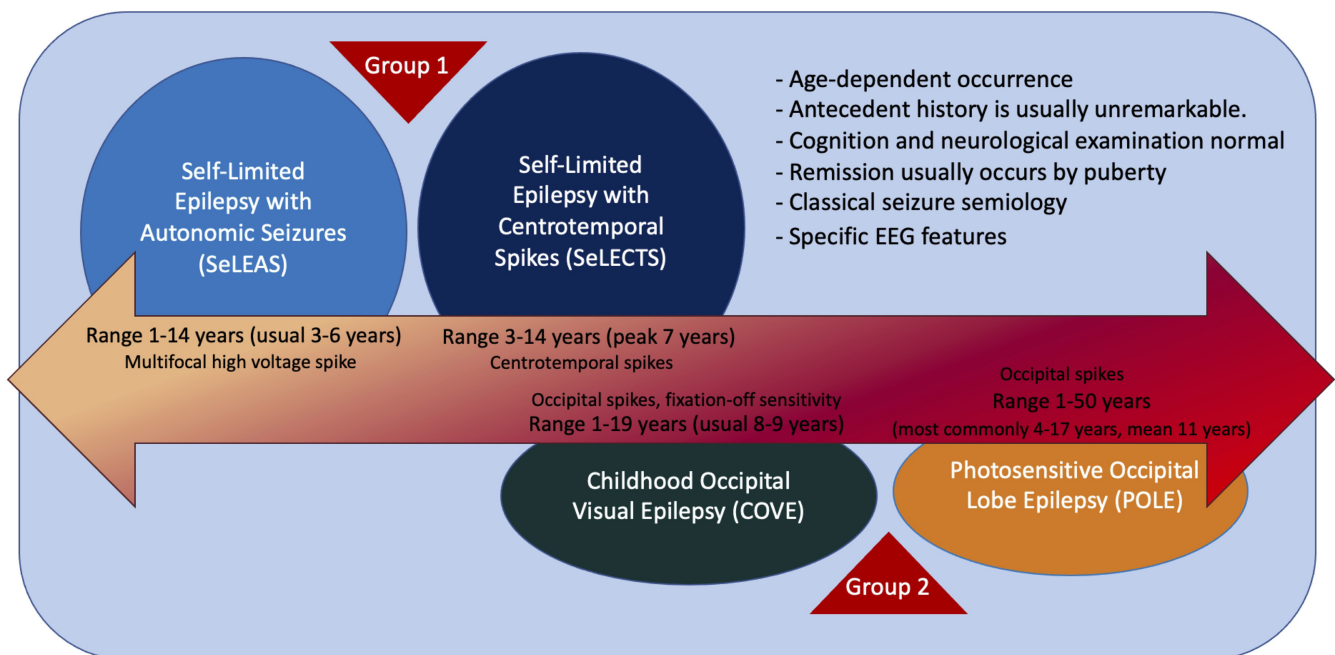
Group 1

Self-Limited Epilepsy with Autonomic Seizures (SeLEAS)

Self-Limited Epilepsy with Centrotemporal Spikes (SeLECTS)

- Age-dependent occurrence
- Antecedent history is usually unremarkable.
- Cognition and neurological examination normal
- Remission usually occurs by puberty
- Classical seizure semiology
- Specific EEG features

Range 1-14 years (usual 3-6 years)
Multifocal high voltage spike

Range 3-14 years (peak 7 years)
Centrotemporal spikes

Occipital spikes, fixation-off sensitivity
Range 1-19 years (usual 8-9 years)

Occipital spikes
Range 1-50 years
(most commonly 4-17 years, mean 11 years)

Childhood Occipital Visual Epilepsy (COVE)

Photosensitive Occipital Lobe Epilepsy (POLE)

Group 2